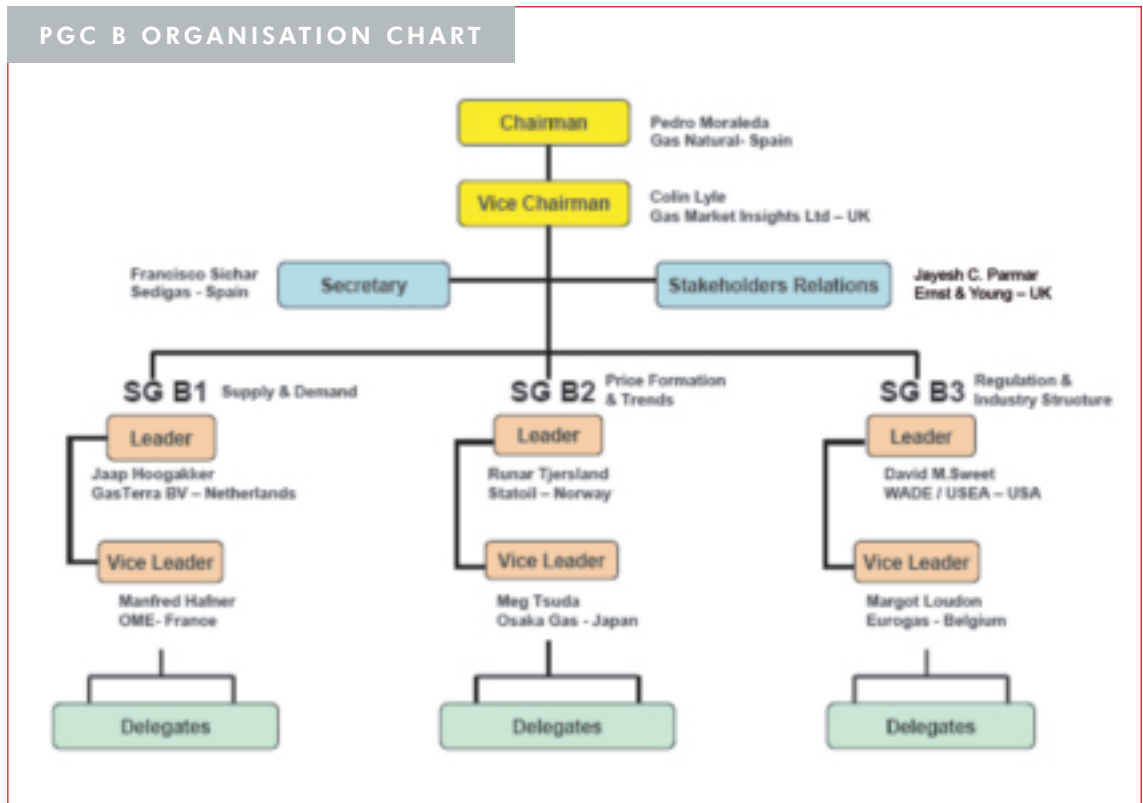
PGC B ORGANISATION CHART

Chairman
Pedro Moraleda
Gas Natural- Spain

Vice Chairman
Colin Lyle
Gas Market Insights Ltd – UK

Francisco Sichar
Sedigas - Spain
Secretary

Stakeholders Relations
Jayesh C. Parmar
Ernst & Young – UK

SG B1 Supply & Demand
Leader
Jaap Hoogakker
GasTerra BV – Netherlands
Vice Leader
Manfred Hafner
OME- France
Delegates

SG B2 Price Formation & Trends
Leader
Runar Tjersland
Statoil – Norway
Vice Leader
Meg Tsuda
Osaka Gas - Japan
Delegates

SG B3 Regulation & Industry Structure
Leader
David M.Sweet
WADE / USEA – USA
Vice Leader
Margot Loudon
Eurogas - Belgium
Delegates